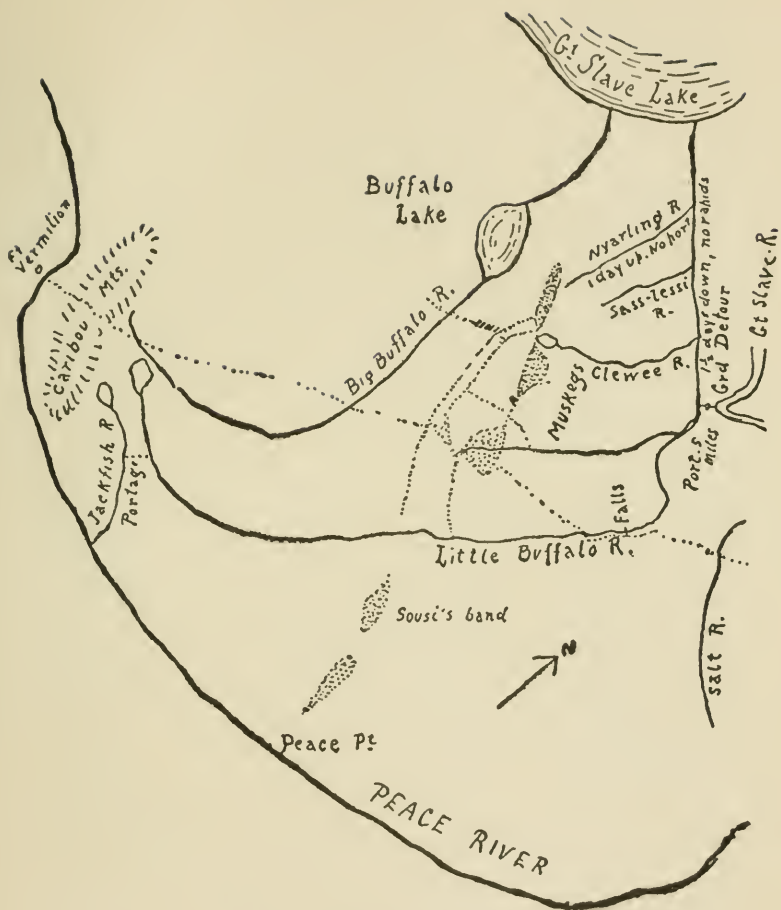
Gt Slave Lake

Buffalo Lake

Ft Vermilion

Caribou Mts.

Nyarling R

1 day up. No horses

Sass-Tessi R.

1½ days down, no rapids

Grd Detour

Gt Slave R.

Big Buffalo R.

Clewee R.

Muskegs

Port. 5 miles

Jackfish R

Portage

Falls

Little Buffalo R.

Sousi's band

N

Salt R.

Peace Pt

PEACE RIVER